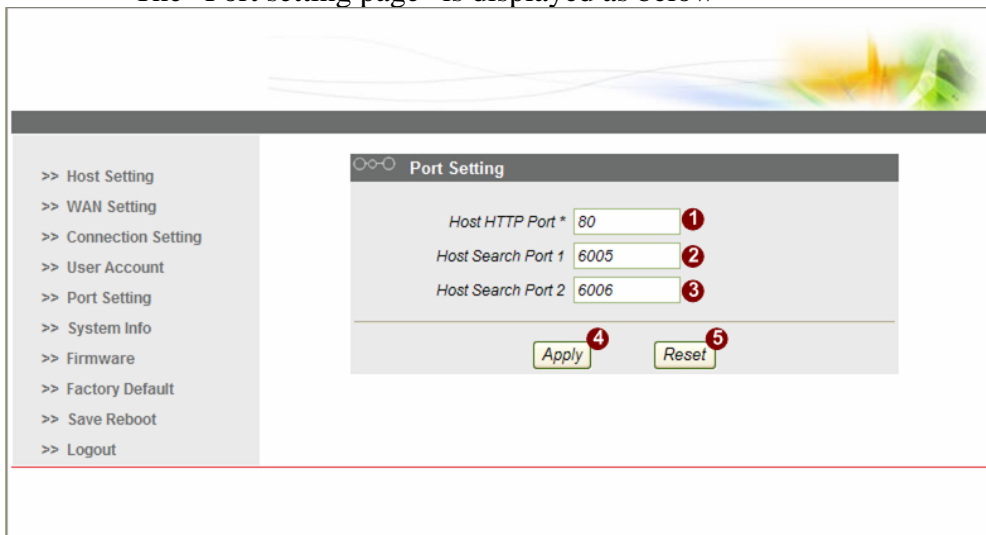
The "Port setting page" is displayed as below

>> Host Setting
>> WAN Setting
>> Connection Setting
>> User Account
>> Port Setting
>> System Info
>> Firmware
>> Factory Default
>> Save Reboot
>> Logout

Port Setting

Host HTTP Port * 80 1
Host Search Port 1 6005 2
Host Search Port 2 6006 3

Apply 4 Reset 5